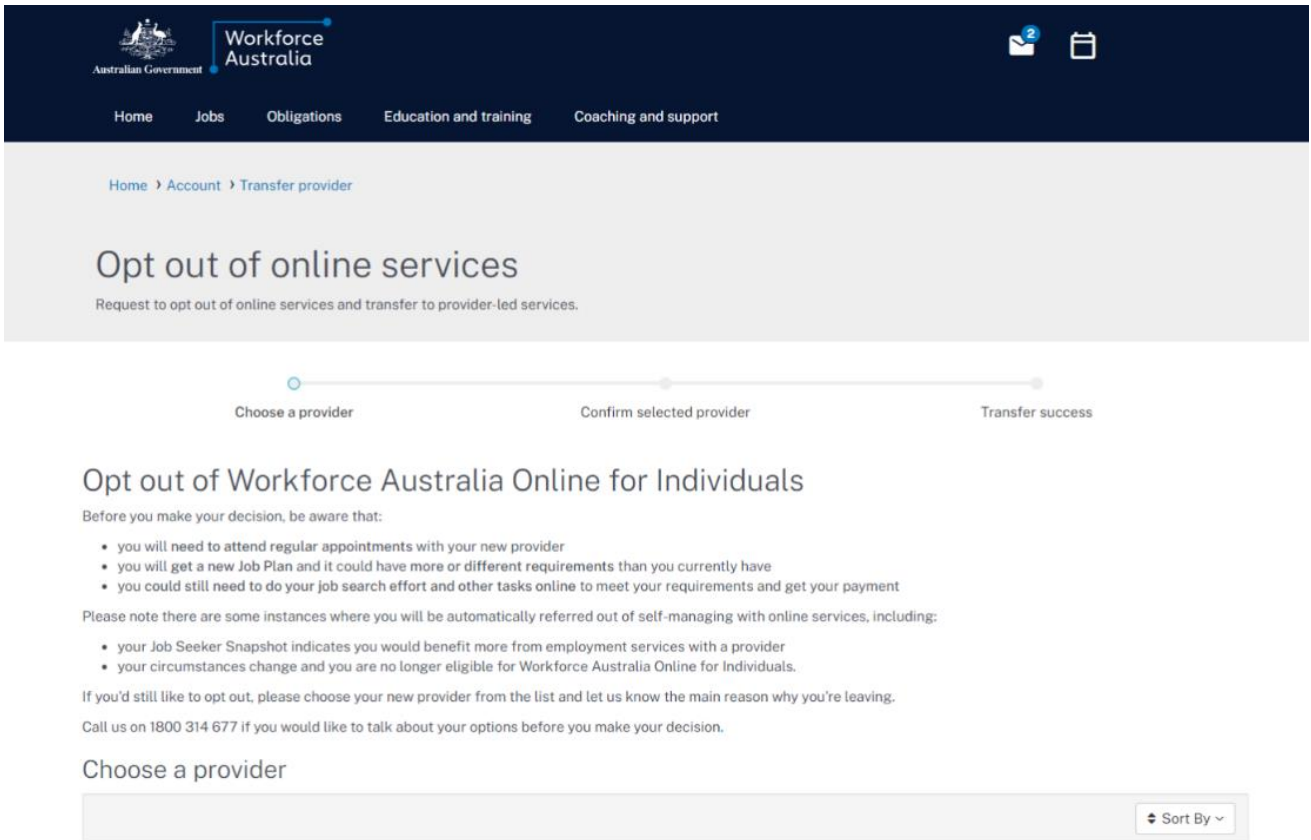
Australian Government

Workforce Australia

2

Home Jobs Obligations Education and training Coaching and support

Home › Account › Transfer provider

Opt out of online services

Request to opt out of online services and transfer to provider-led services.

Choose a provider

Confirm selected provider

Transfer success

Opt out of Workforce Australia Online for Individuals

Before you make your decision, be aware that:

- you will need to attend regular appointments with your new provider
- you will get a new Job Plan and it could have more or different requirements than you currently have
- you could still need to do your job search effort and other tasks online to meet your requirements and get your payment

Please note there are some instances where you will be automatically referred out of self-managing with online services, including:

- your Job Seeker Snapshot indicates you would benefit more from employment services with a provider
- your circumstances change and you are no longer eligible for Workforce Australia Online for Individuals.

If you'd still like to opt out, please choose your new provider from the list and let us know the main reason why you're leaving.

Call us on 1800 314 677 if you would like to talk about your options before you make your decision.

Choose a provider

Sort By